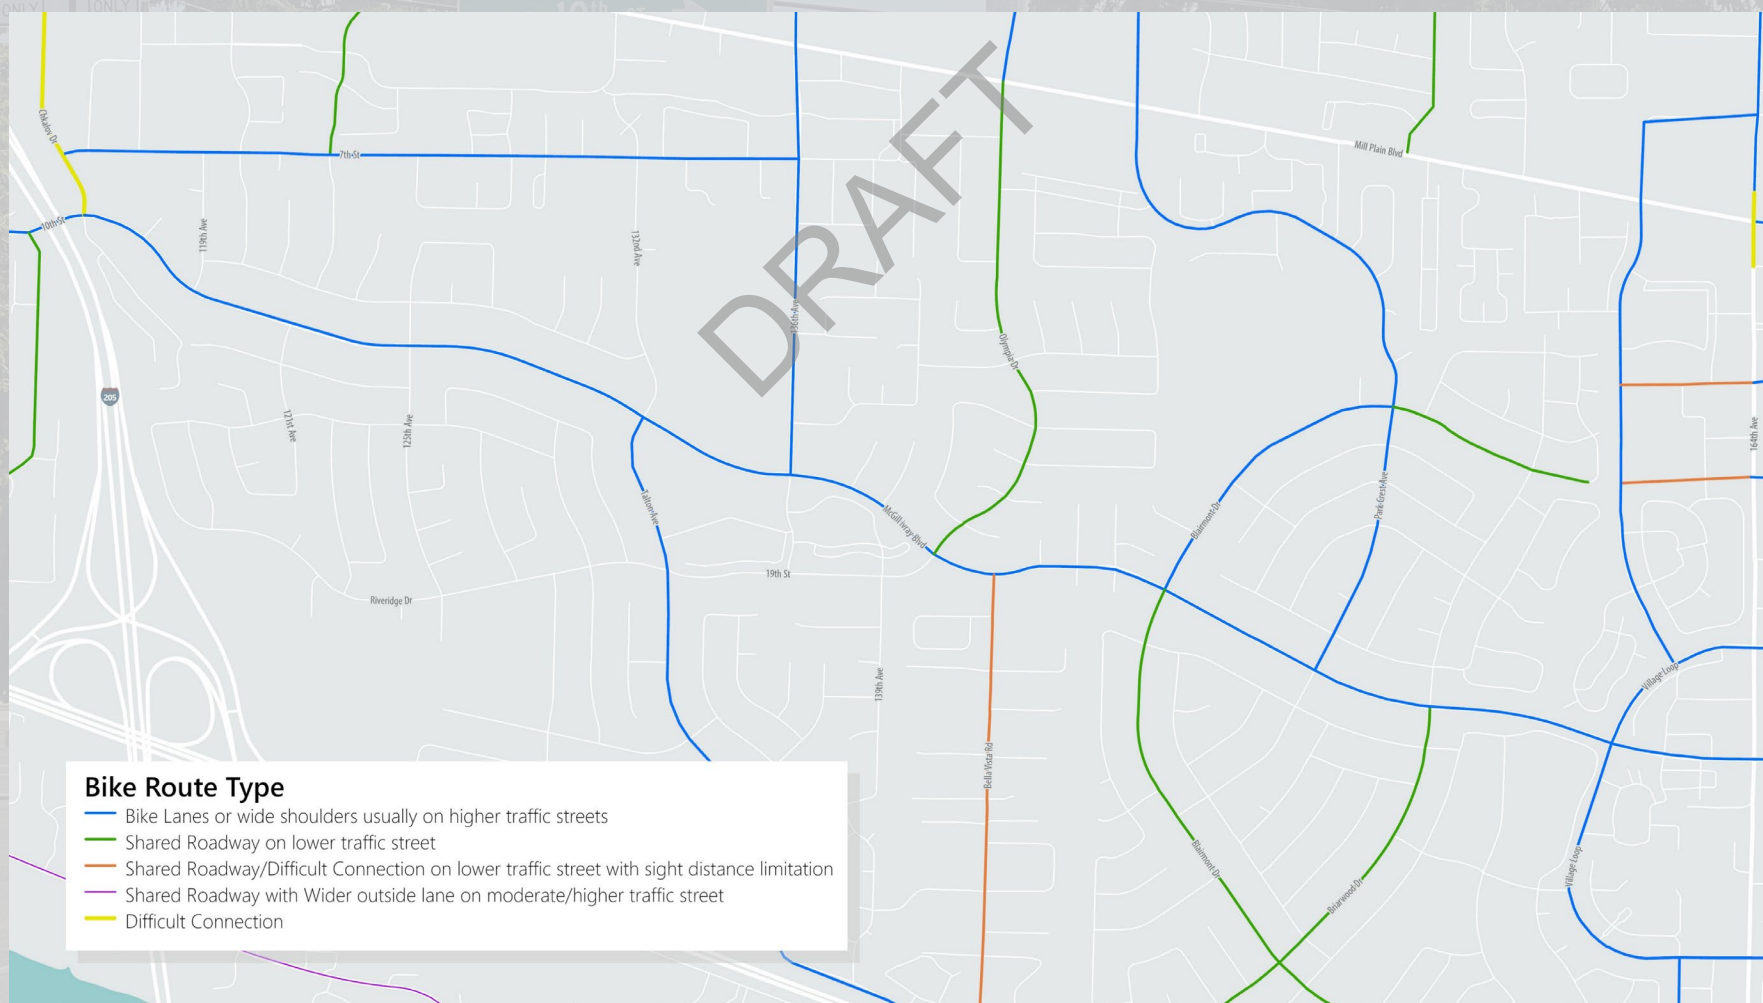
DRAFT

Chkalov Dr

7th St

10th St

119th Ave

132nd Ave

136th Ave

Olympia Dr

Mill Plain Blvd

205

121st Ave

125th Ave

Tallcum Ave

McGillivray Blvd

19th St

Riveridge Dr

138th Ave

Bella Vista Rd

Blairmont Dr

Park Crest Ave

164th Ave

Village Loop

Blairmont Dr

Briarwood Dr

Village Loop

Bike Route Type
Bike Lanes or wide shoulders usually on higher traffic streets
Shared Roadway on lower traffic street
Shared Roadway/Difficult Connection on lower traffic street with sight distance limitation
Shared Roadway with Wider outside lane on moderate/higher traffic street
Difficult Connection